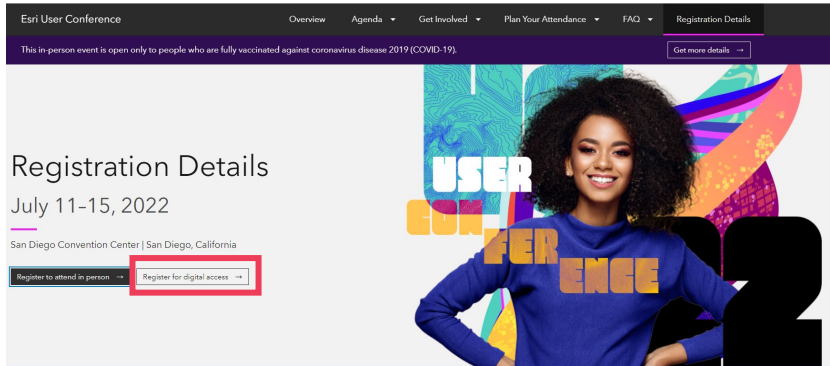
Esri User Conference Overview Agenda Get Involved Plan Your Attendance FAQ Registration Details

This in-person event is open only to people who are fully vaccinated against coronavirus disease 2019 (COVID-19). Get more details →

Registration Details

July 11–15, 2022

San Diego Convention Center | San Diego, California

Register to attend in person → Register for digital access →

USER CON FER ENCE 22